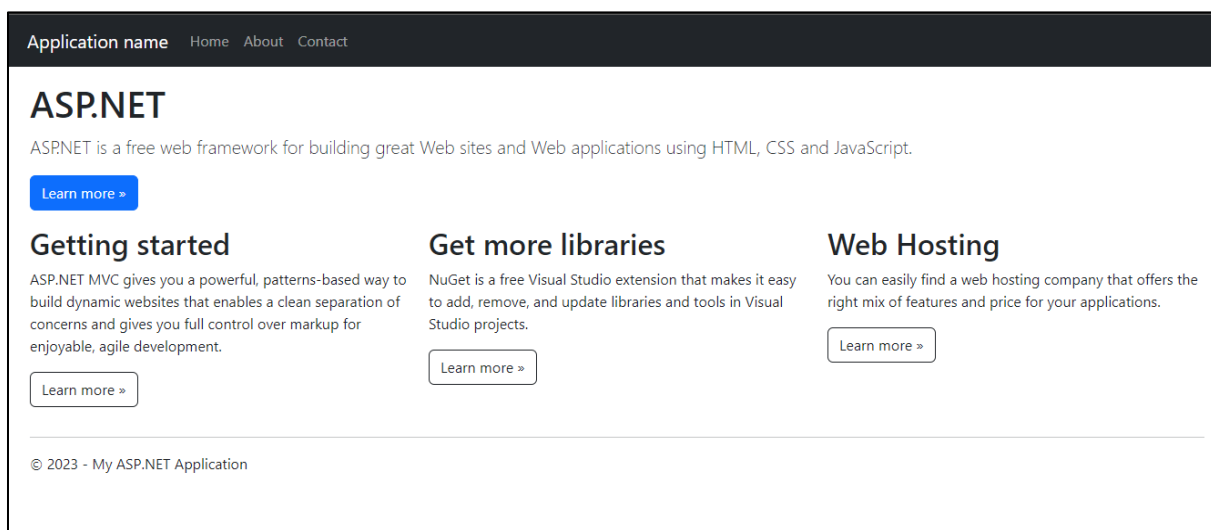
Application name Home About Contact

ASP.NET

ASP.NET is a free web framework for building great Web sites and Web applications using HTML, CSS and JavaScript.

Learn more »

Getting started

ASP.NET MVC gives you a powerful, patterns-based way to build dynamic websites that enables a clean separation of concerns and gives you full control over markup for enjoyable, agile development.

Learn more »

Get more libraries

NuGet is a free Visual Studio extension that makes it easy to add, remove, and update libraries and tools in Visual Studio projects.

Learn more »

Web Hosting

You can easily find a web hosting company that offers the right mix of features and price for your applications.

Learn more »

© 2023 - My ASP.NET Application